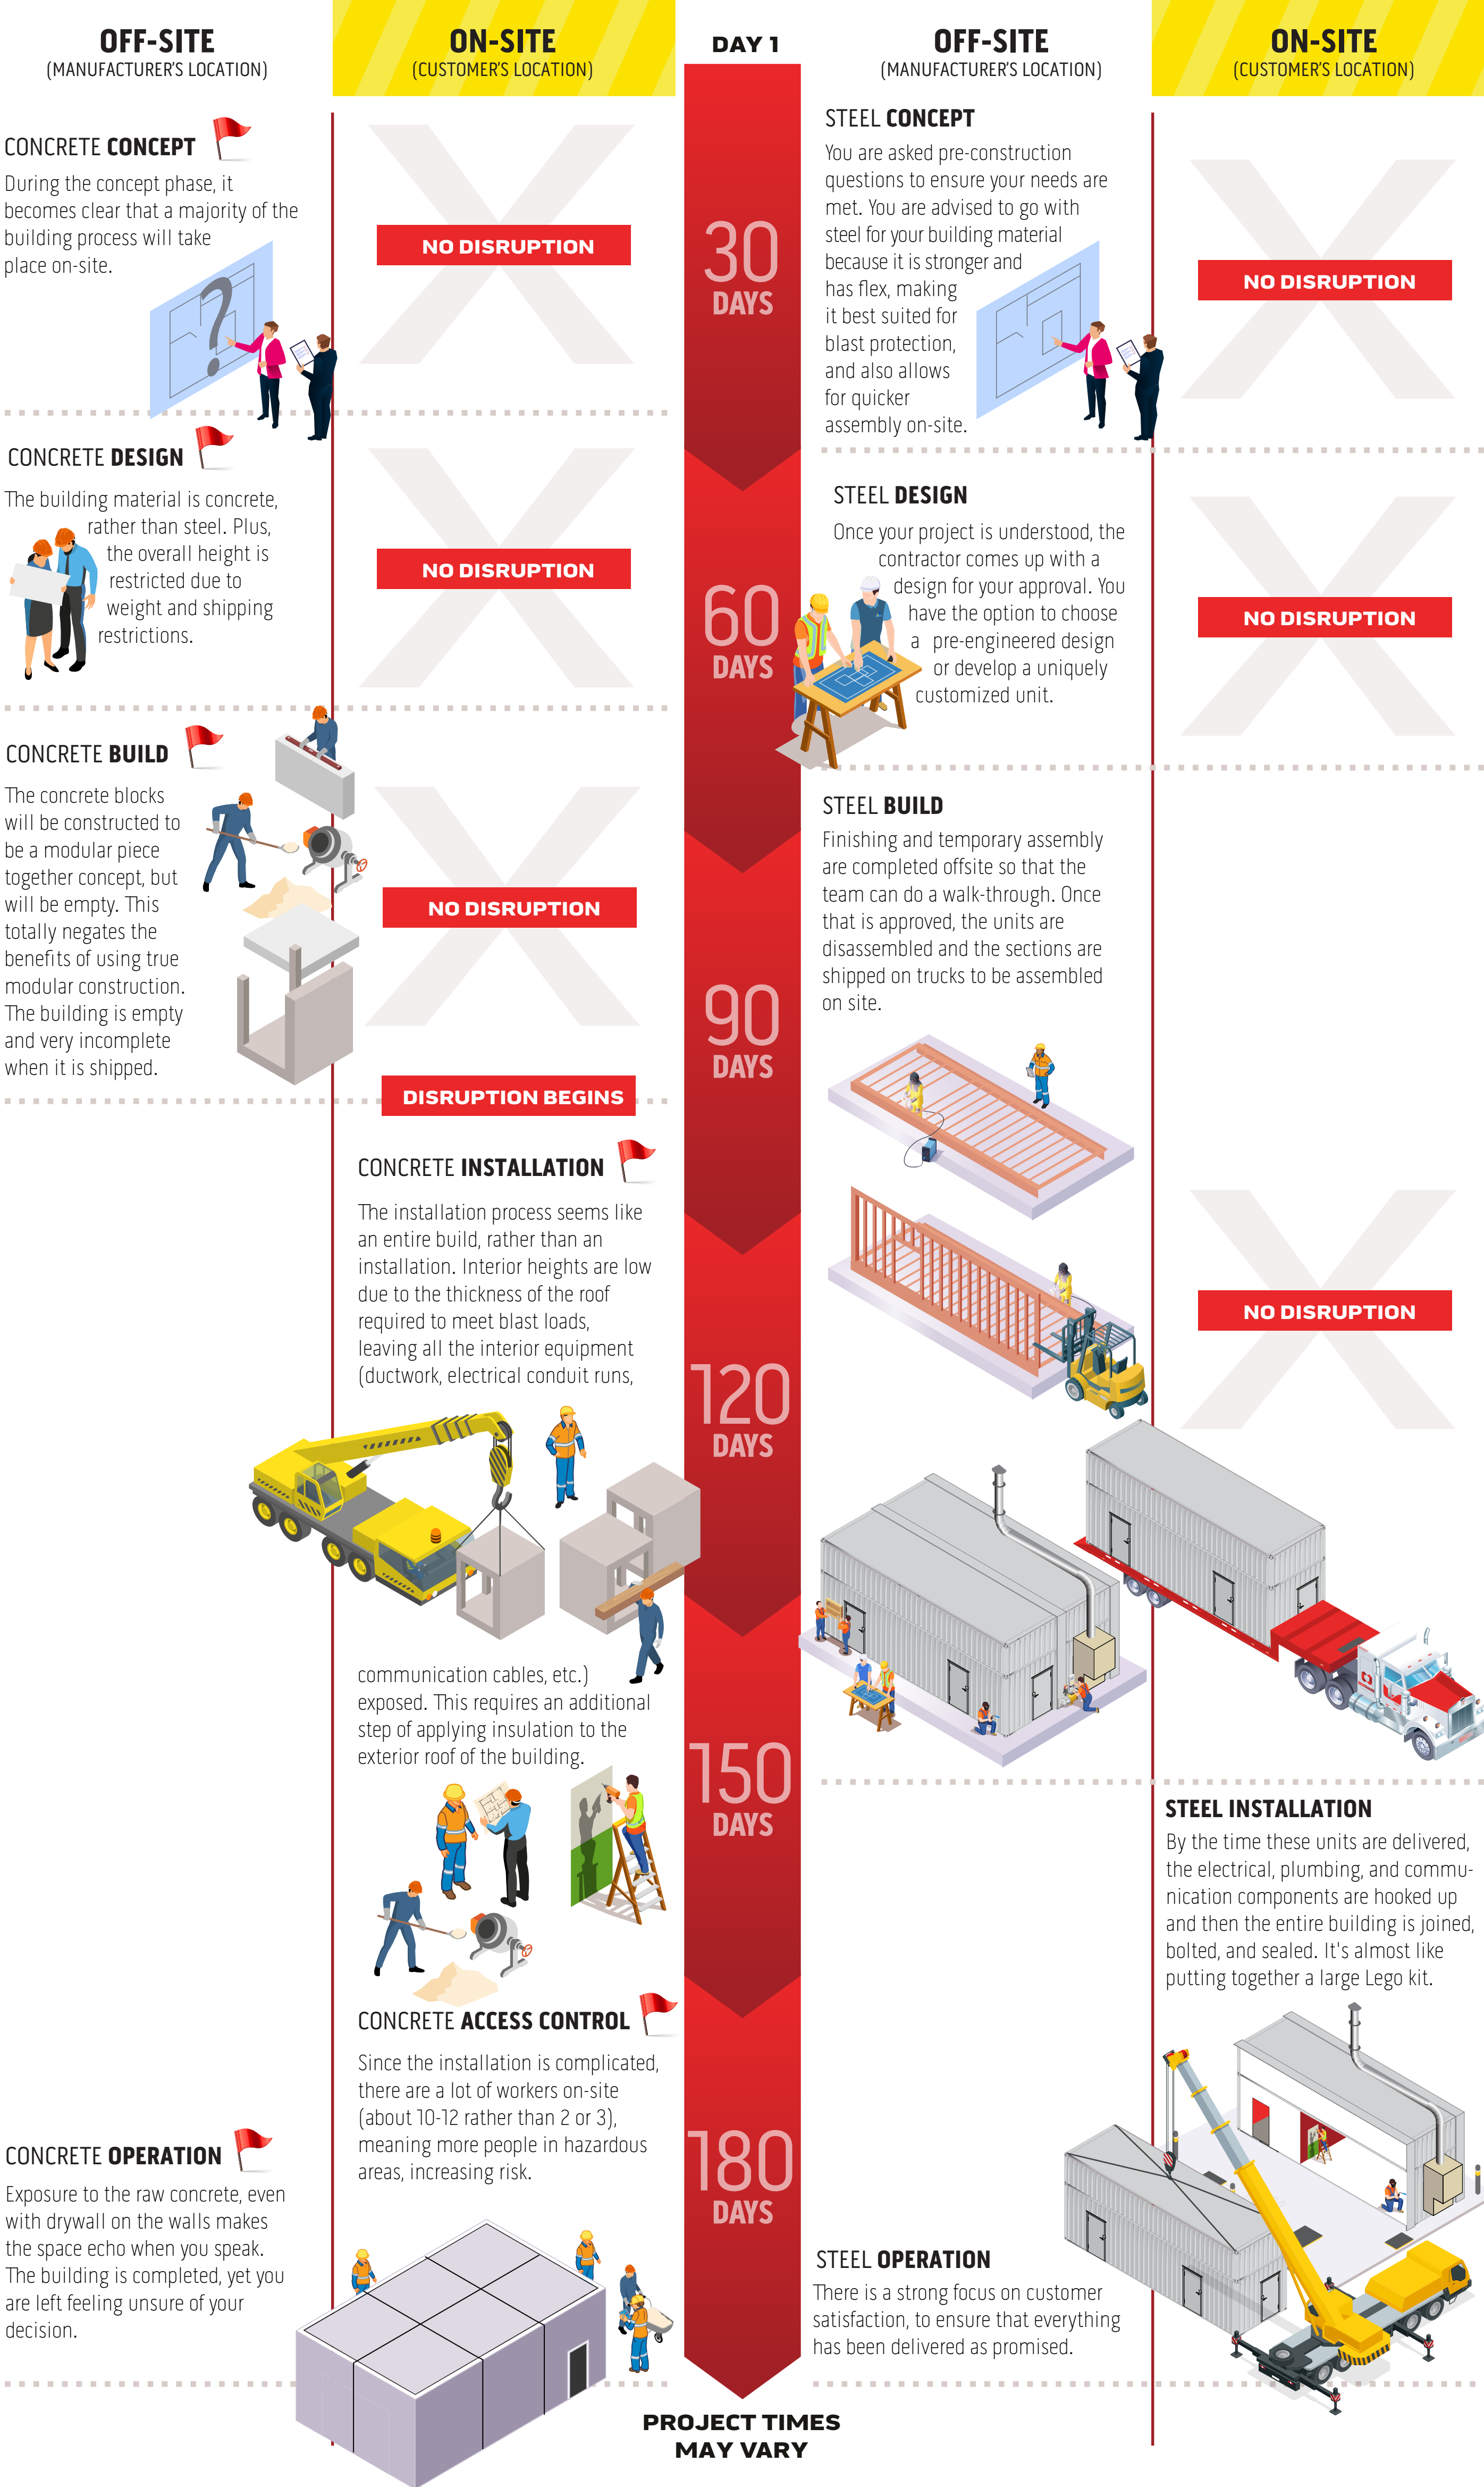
OFF-SITE
(MANUFACTURER'S LOCATION)

ON-SITE
(CUSTOMER'S LOCATION)

DAY 1

OFF-SITE
(MANUFACTURER'S LOCATION)

ON-SITE
(CUSTOMER'S LOCATION)

CONCRETE CONCEPT
During the concept phase, it becomes clear that a majority of the building process will take place on-site.

NO DISRUPTION

30 DAYS

STEEL CONCEPT
You are asked pre-construction questions to ensure your needs are met. You are advised to go with steel for your building material because it is stronger and has flex, making it best suited for blast protection, and also allows for quicker assembly on-site.

NO DISRUPTION

CONCRETE DESIGN
The building material is concrete, rather than steel. Plus, the overall height is restricted due to weight and shipping restrictions.

NO DISRUPTION

60 DAYS

STEEL DESIGN
Once your project is understood, the contractor comes up with a design for your approval. You have the option to choose a pre-engineered design or develop a uniquely customized unit.

NO DISRUPTION

CONCRETE BUILD
The concrete blocks will be constructed to be a modular piece together concept, but will be empty. This totally negates the benefits of using true modular construction. The building is empty and very incomplete when it is shipped.

NO DISRUPTION

90 DAYS

STEEL BUILD
Finishing and temporary assembly are completed offsite so that the team can do a walk-through. Once that is approved, the units are disassembled and the sections are shipped on trucks to be assembled on site.

DISRUPTION BEGINS

CONCRETE INSTALLATION
The installation process seems like an entire build, rather than an installation. Interior heights are low due to the thickness of the roof required to meet blast loads, leaving all the interior equipment (ductwork, electrical conduit runs, communication cables, etc.) exposed. This requires an additional step of applying insulation to the exterior roof of the building.

120 DAYS

NO DISRUPTION

150 DAYS

STEEL INSTALLATION
By the time these units are delivered, the electrical, plumbing, and communication components are hooked up and then the entire building is joined, bolted, and sealed. It's almost like putting together a large Lego kit.

CONCRETE ACCESS CONTROL
Since the installation is complicated, there are a lot of workers on-site (about 10-12 rather than 2 or 3), meaning more people in hazardous areas, increasing risk.

CONCRETE OPERATION
Exposure to the raw concrete, even with drywall on the walls makes the space echo when you speak. The building is completed, yet you are left feeling unsure of your decision.

180 DAYS

STEEL OPERATION
There is a strong focus on customer satisfaction, to ensure that everything has been delivered as promised.

PROJECT TIMES MAY VARY